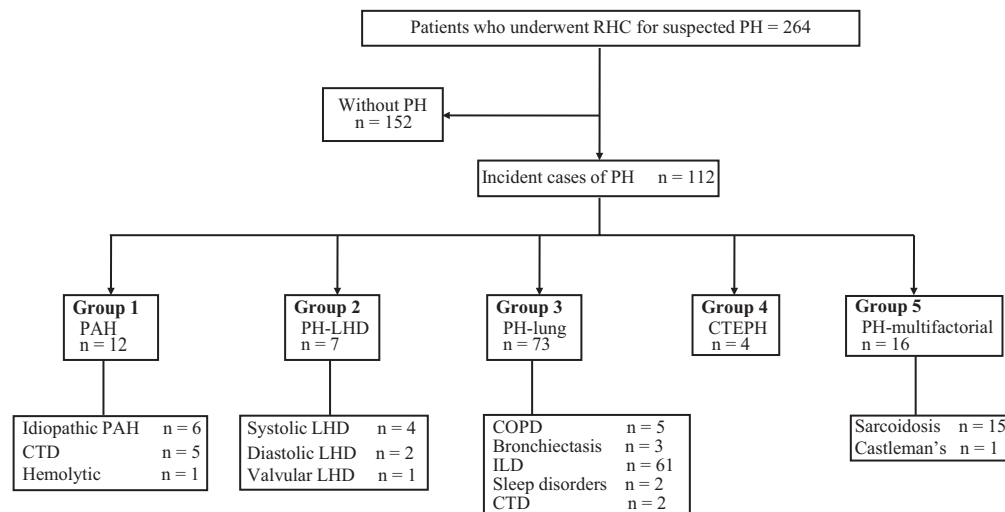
Patients who underwent RHC for suspected PH = 264

Without PH
n = 152

Incident cases of PH n = 112

Group 1
PAH
n = 12

Group 2
PH-LHD
n = 7

Group 3
PH-lung
n = 73

Group 4
CTEPH
n = 4

Group 5
PH-multifactorial
n = 16

Idiopathic PAH n = 6
CTD n = 5
Hemolytic n = 1

Systolic LHD n = 4
Diastolic LHD n = 2
Valvular LHD n = 1

COPD n = 5
Bronchiectasis n = 3
ILD n = 61
Sleep disorders n = 2
CTD n = 2

Sarcoidosis n = 15
Castleman's n = 1